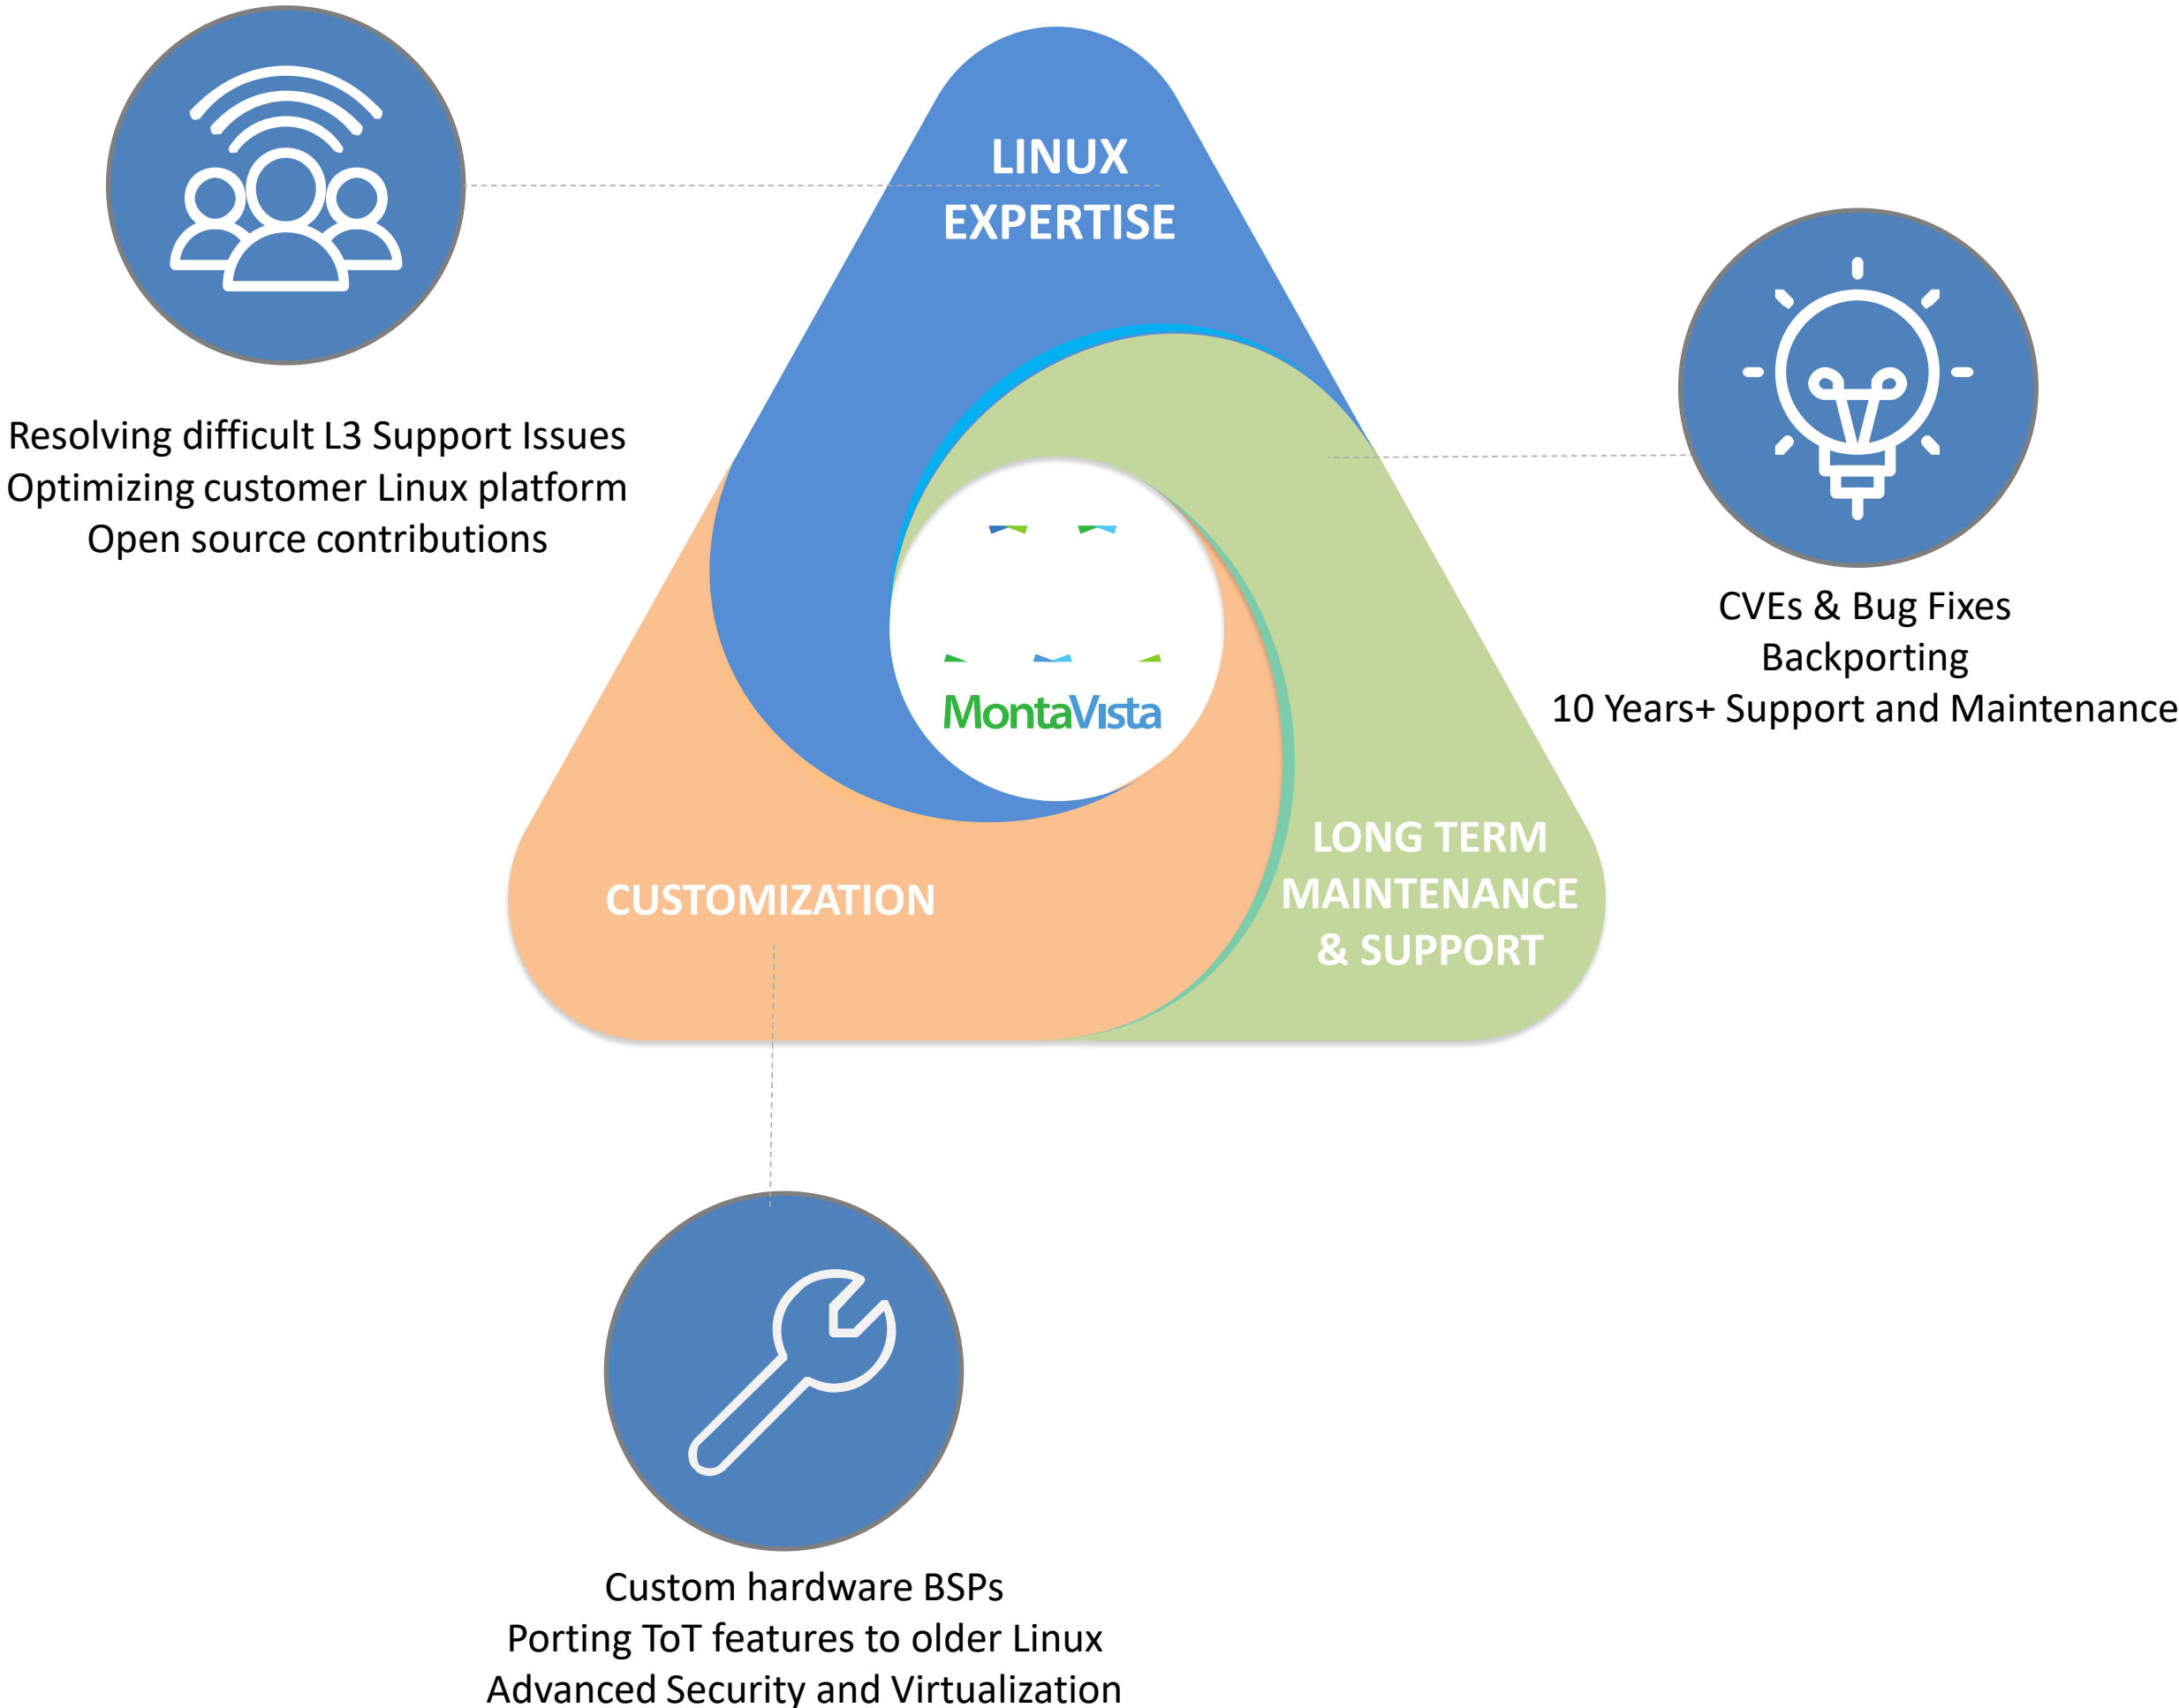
Resolving difficult L3 Support Issues
Optimizing customer Linux platform
Open source contributions

LINUX EXPERTISE

CVEs & Bug Fixes
Backporting
10 Years+ Support and Maintenance

MontaVista

CUSTOMIZATION

LONG TERM MAINTENANCE & SUPPORT

Custom hardware BSPs
Porting ToT features to older Linux
Advanced Security and Virtualization